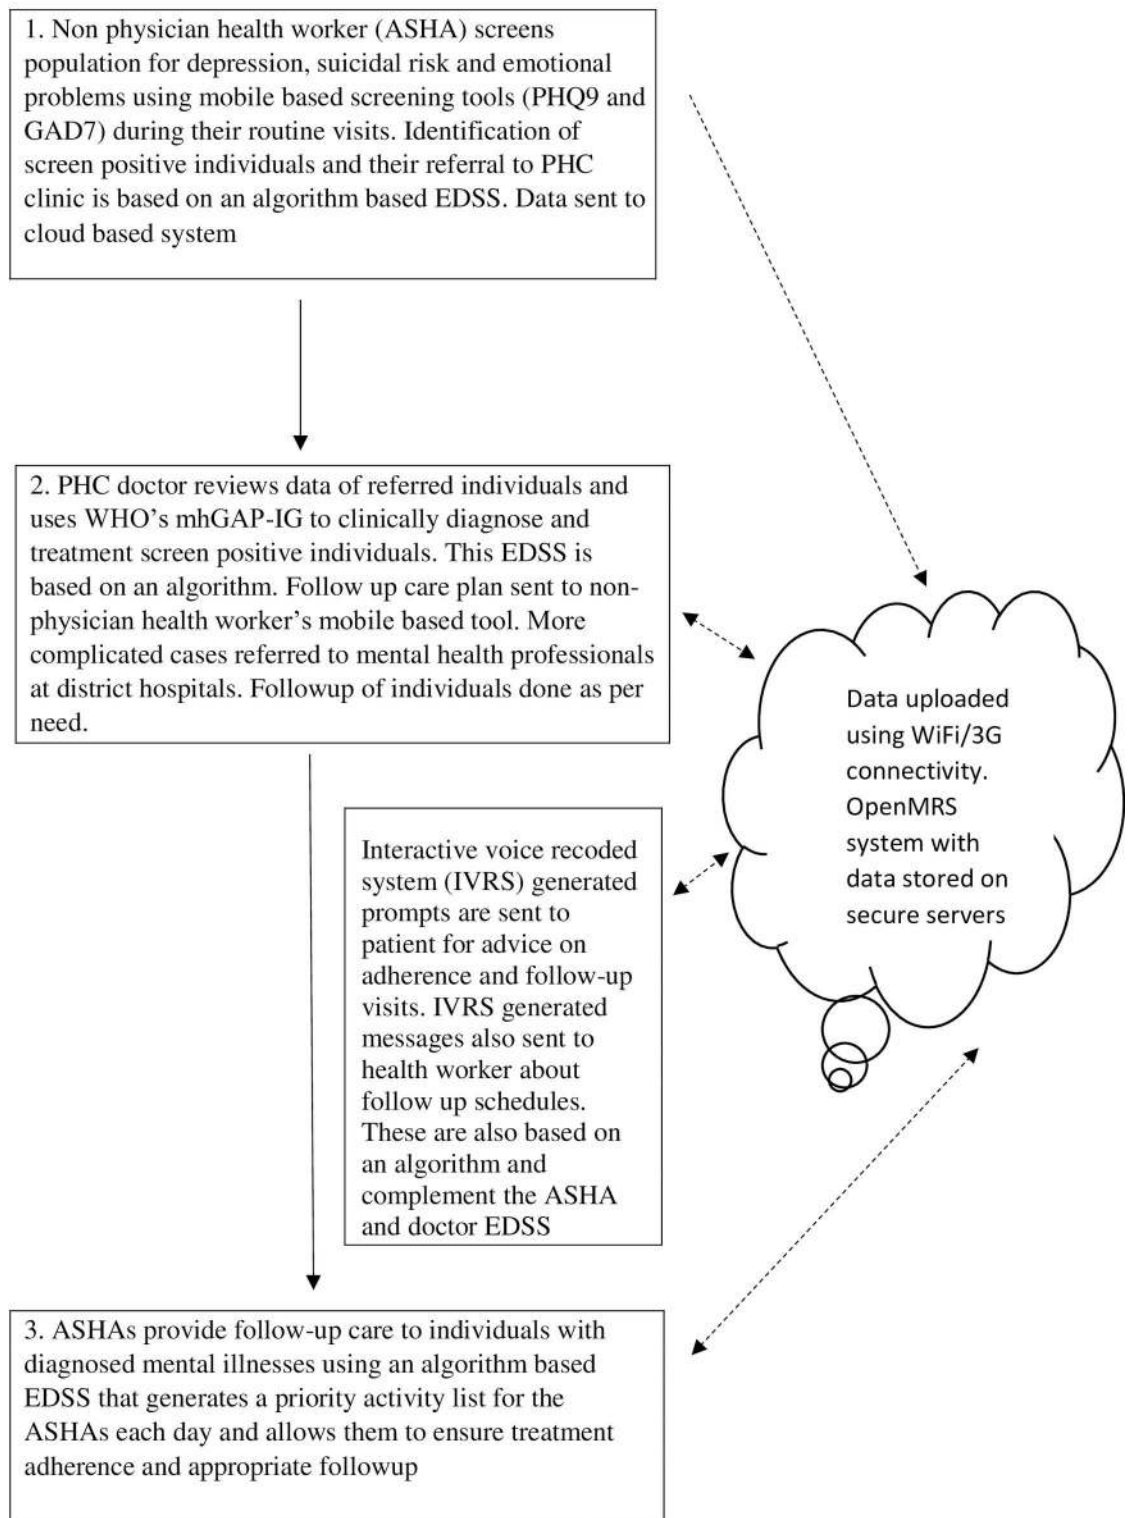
1. Non physician health worker (ASHA) screens population for depression, suicidal risk and emotional problems using mobile based screening tools (PHQ9 and GAD7) during their routine visits. Identification of screen positive individuals and their referral to PHC clinic is based on an algorithm based EDSS. Data sent to cloud based system

2. PHC doctor reviews data of referred individuals and uses WHO's mhGAP-IG to clinically diagnose and treatment screen positive individuals. This EDSS is based on an algorithm. Follow up care plan sent to non-physician health worker's mobile based tool. More complicated cases referred to mental health professionals at district hospitals. Followup of individuals done as per need.

Data uploaded using WiFi/3G connectivity. OpenMRS system with data stored on secure servers

Interactive voice recoded system (IVRS) generated prompts are sent to patient for advice on adherence and follow-up visits. IVRS generated messages also sent to health worker about follow up schedules. These are also based on an algorithm and complement the ASHA and doctor EDSS

3. ASHAs provide follow-up care to individuals with diagnosed mental illnesses using an algorithm based EDSS that generates a priority activity list for the ASHAs each day and allows them to ensure treatment adherence and appropriate followup